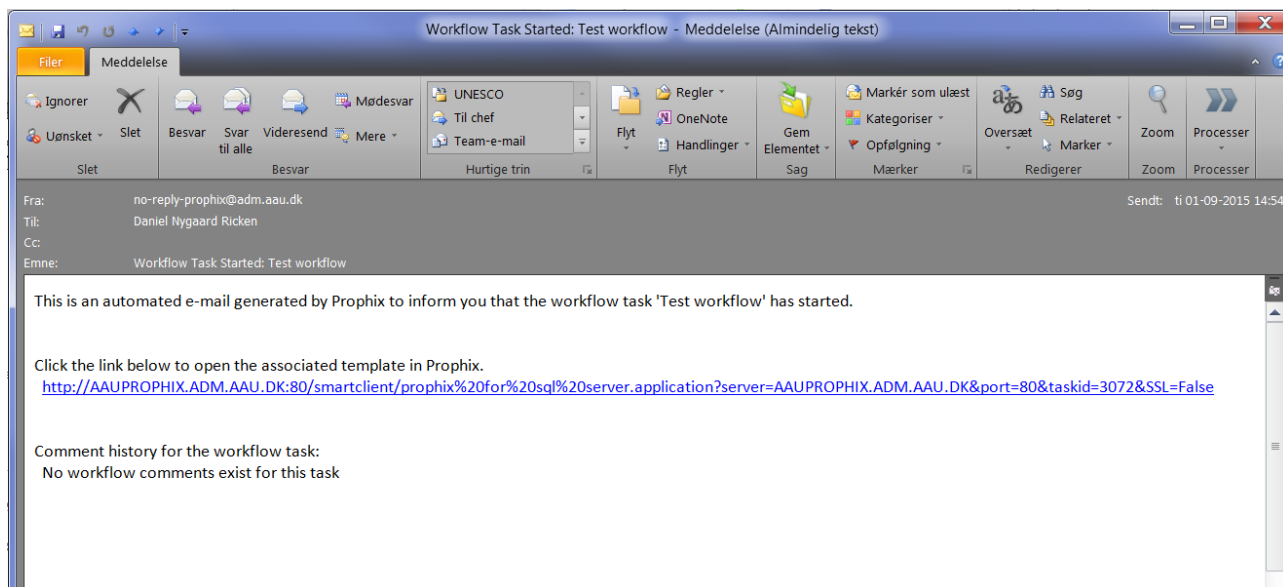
Workflow Task Started: Test workflow - Meddelelse (Almindelig tekst)

Filer | Meddelelse

Ignorer
Uønsket
Slet
Slet

Besvar
Svar til alle
Videresend
Mødesvar
Mere
Besvar

UNESCO
Til chef
Team-e-mail
Hurtige trin

Flyt
Regler
OneNote
Handlinger
Flyt

Gem Elementet
Sag

Markér som ulæst
Kategoriser
Opfølgning
Mærker

Oversæt
Søg
Relateret
Marker
Redigerer

Zoom
Zoom

Processer
Processer

Fra: no-reply-prophix@adm.aau.dk
Til: Daniel Nygaard Ricken
Cc:
Emne: Workflow Task Started: Test workflow
Sendt: ti 01-09-2015 14:54

This is an automated e-mail generated by Prophix to inform you that the workflow task 'Test workflow' has started.

Click the link below to open the associated template in Prophix.
http://AAUPROPHIX.ADM.AAU.DK:80/smartclient/prophix%20for%20sql%20server.application?server=AAUPROPHIX.ADM.AAU.DK&port=80&taskid=3072&SSL=False

Comment history for the workflow task:
No workflow comments exist for this task